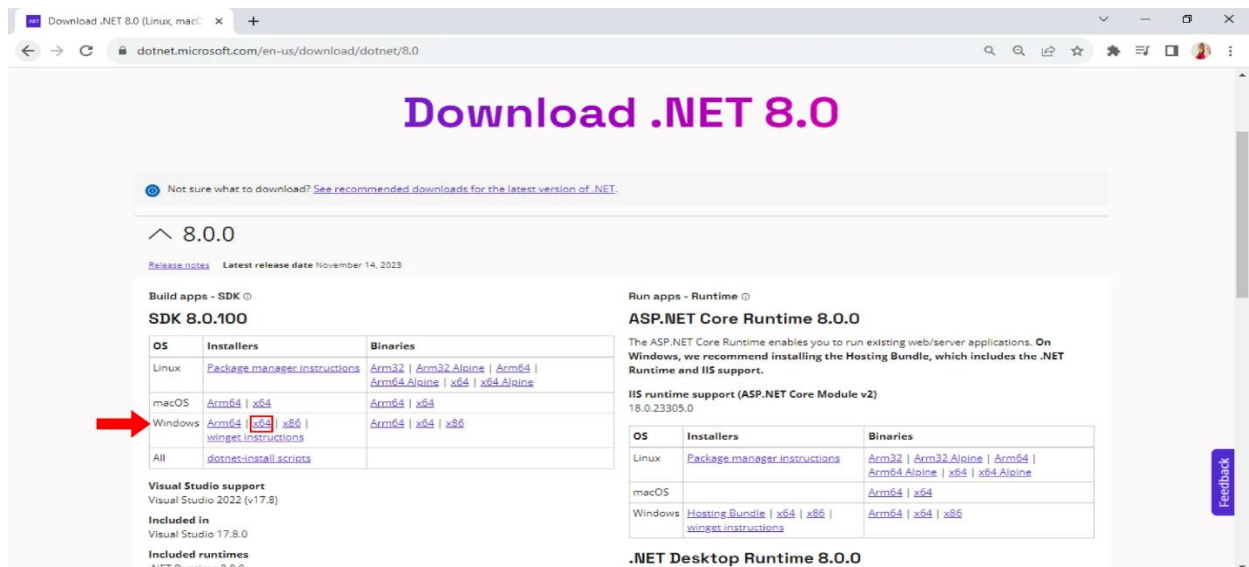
Download .NET 8.0 (Linux, macO ×

dotnet.microsoft.com/en-us/download/dotnet/8.0

Download .NET 8.0

Not sure what to download? See recommended downloads for the latest version of .NET.

8.0.0

Release notes Latest release date November 14, 2023

Build apps - SDK

SDK 8.0.100

| OS | Installers | Binaries |
|---|---|---|
| Linux | Package manager instructions | Arm32 \| Arm32 Alpine \| Arm64 \| Arm64 Alpine \| x64 \| x64 Alpine |
| macOS | Arm64 \| x64 | Arm64 \| x64 |
| Windows | Arm64 \| x64 \| x86 \| winget instructions | Arm64 \| x64 \| x86 |
| All | dotnet-install scripts | |

Visual Studio support
Visual Studio 2022 (v17.8)

Included in
Visual Studio 17.8.0

Included runtimes

Run apps - Runtime

ASP.NET Core Runtime 8.0.0

The ASP.NET Core Runtime enables you to run existing web/server applications. On Windows, we recommend installing the Hosting Bundle, which includes the .NET Runtime and IIS support.

IIS runtime support (ASP.NET Core Module v2)
18.0.23305.0

| OS | Installers | Binaries |
|---|---|---|
| Linux | Package manager instructions | Arm32 \| Arm32 Alpine \| Arm64 \| Arm64 Alpine \| x64 \| x64 Alpine |
| macOS | | Arm64 \| x64 |
| Windows | Hosting Bundle \| x64 \| x86 \| winget instructions | Arm64 \| x64 \| x86 |

.NET Desktop Runtime 8.0.0

Feedback